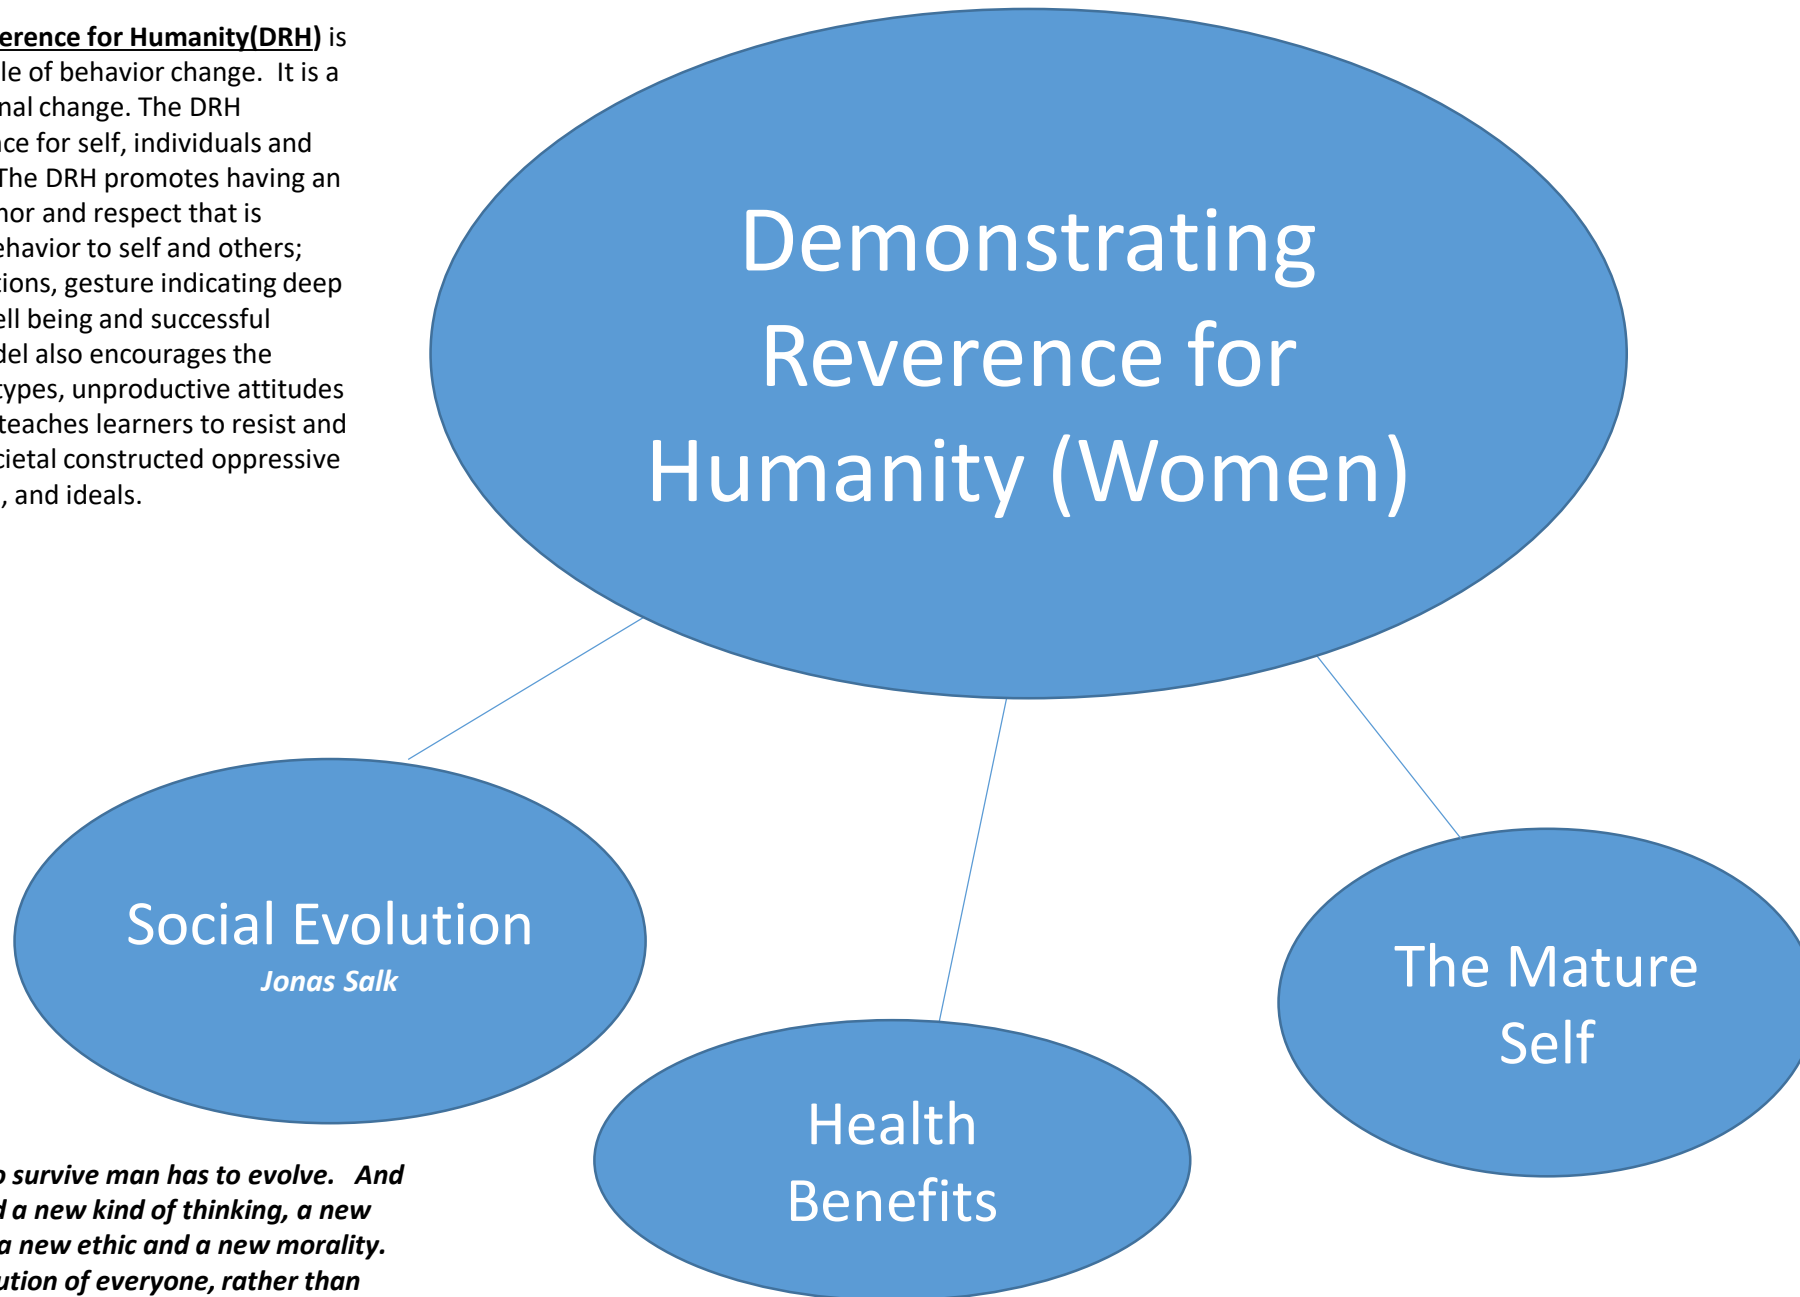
erence for Humanity(DRH) is le of behavior change. It is a nal change. The DRH ce for self, individuals and The DRH promotes having an nor and respect that is ehavior to self and others; tions, gesture indicating deep ell being and successful del also encourages the types, unproductive attitudes teaches learners to resist and cietal constructed oppressive , and ideals.

Demonstrating Reverence for Humanity (Women)

Social Evolution
Jonas Salk

Health Benefits

The Mature Self

o survive man has to evolve. And d a new kind of thinking, a new a new ethic and a new morality. ution of everyone, rather than